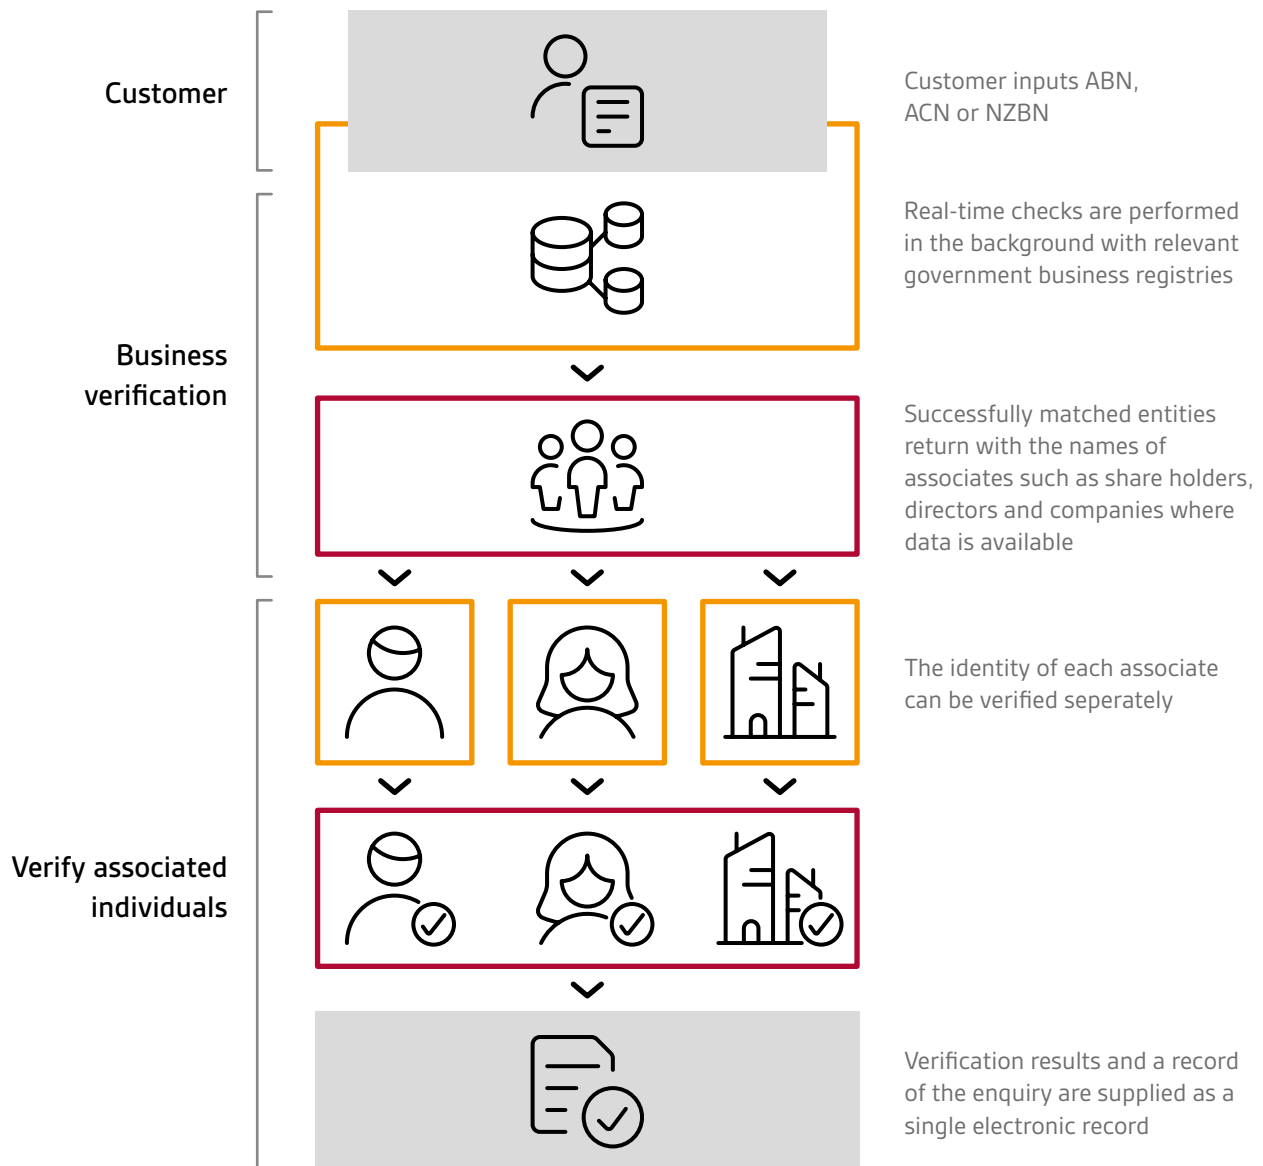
Customer

Customer inputs ABN, ACN or NZBN

Business verification

Real-time checks are performed in the background with relevant government business registries

Successfully matched entities return with the names of associates such as share holders, directors and companies where data is available

Verify associated individuals

The identity of each associate can be verified seperately

Verification results and a record of the enquiry are supplied as a single electronic record